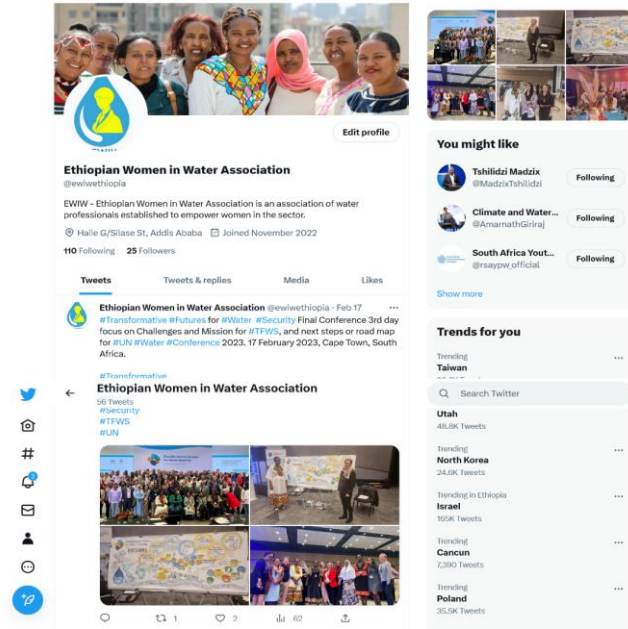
Edit profile

Ethiopian Women in Water Association
@ewiwethiopia

EWIW - Ethiopian Women in Water Association is an association of water professionals established to empower women in the sector.

Haile G/Silase St, Addis Ababa Joined November 2022

110 Following 25 Followers

Tweets Tweets & replies Media Likes

Ethiopian Women in Water Association @ewiwethiopia · Feb 17
#Transformative #Futures for #Water #Security Final Conference 3rd day focus on Challenges and Mission for #TFWS, and next steps or road map for #UN #Water #Conference 2023. 17 February 2023, Cape Town, South Africa.

#Transformative

Ethiopian Women in Water Association
56 Tweets
#Security
#TFWS
#UN

1 2 62

You might like

Tshilidzi Madzix
@MadzixTshilidzi
Following

Climate and Water...
@AmarnathGiriraj
Following

South Africa Yout...
@rsaypw_official
Following

Show more

Trends for you

Trending
Taiwan

Search Twitter

Utah
48.8K Tweets

Trending
North Korea
24.6K Tweets

Trending in Ethiopia
Israel
165K Tweets

Trending
Cancun
7,390 Tweets

Trending
Poland
35.5K Tweets